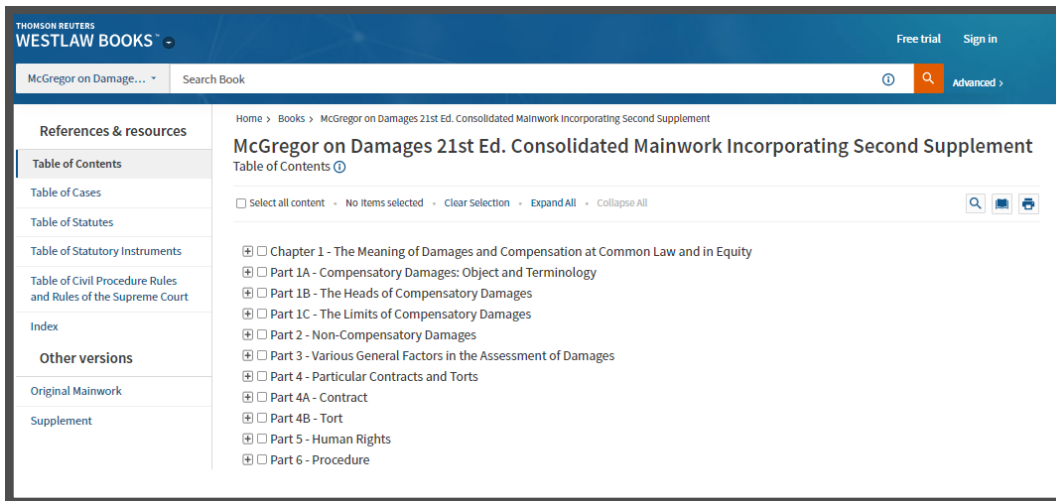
THOMSON REUTERS
WESTLAW BOOKS™

Free trial Sign in

McGregor on Damage... ▾ Search Book

Advanced ›

References & resources

Table of Contents

Table of Cases

Table of Statutes

Table of Statutory Instruments

Table of Civil Procedure Rules and Rules of the Supreme Court

Index

Other versions

Original Mainwork

Supplement

Home › Books › McGregor on Damages 21st Ed. Consolidated Mainwork Incorporating Second Supplement

McGregor on Damages 21st Ed. Consolidated Mainwork Incorporating Second Supplement

Table of Contents

Select all content • No items selected • Clear Selection • Expand All • Collapse All

Chapter 1 - The Meaning of Damages and Compensation at Common Law and in Equity

Part 1A - Compensatory Damages: Object and Terminology

Part 1B - The Heads of Compensatory Damages

Part 1C - The Limits of Compensatory Damages

Part 2 - Non-Compensatory Damages

Part 3 - Various General Factors in the Assessment of Damages

Part 4 - Particular Contracts and Torts

Part 4A - Contract

Part 4B - Tort

Part 5 - Human Rights

Part 6 - Procedure